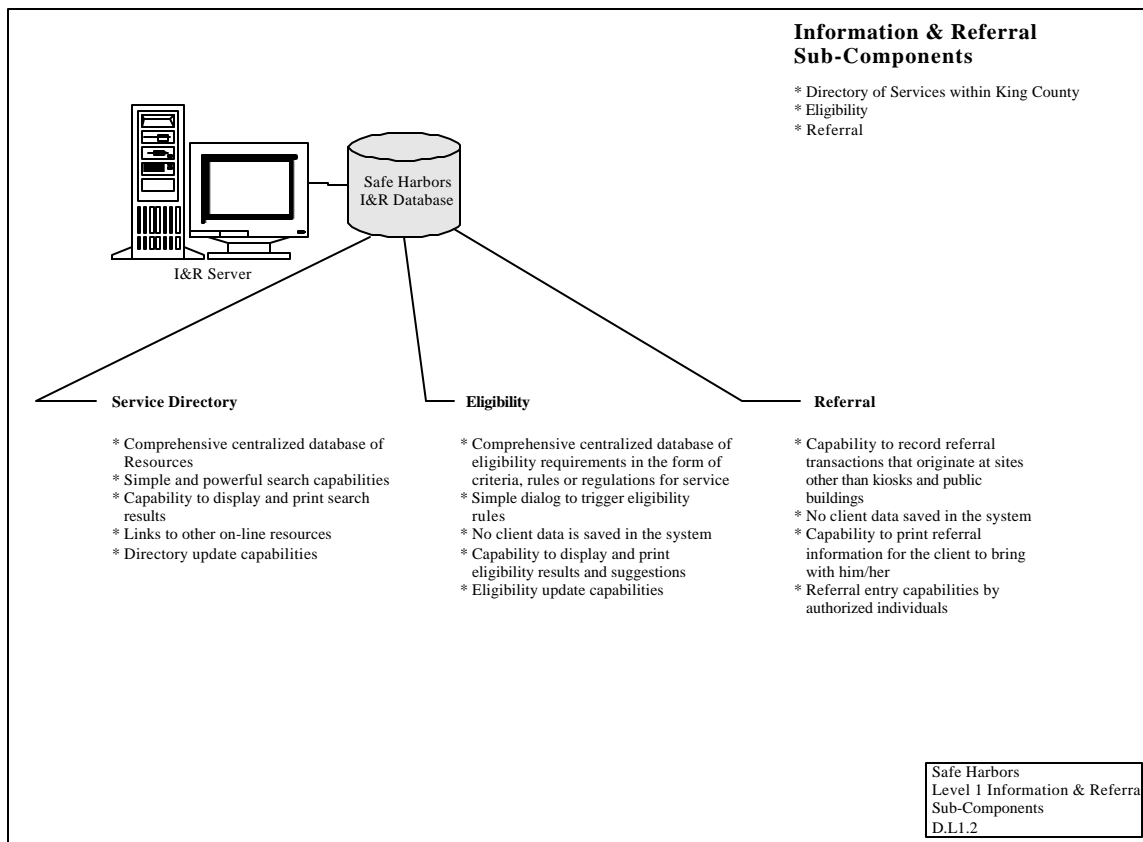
**Information & Referral Sub-Components**

* Directory of Services within King County
* Eligibility
* Referral

Safe Harbors I&R Database

I&R Server

**Service Directory**

* Comprehensive centralized database of Resources
* Simple and powerful search capabilities
* Capability to display and print search results
* Links to other on-line resources
* Directory update capabilities

**Eligibility**

* Comprehensive centralized database of eligibility requirements in the form of criteria, rules or regulations for service
* Simple dialog to trigger eligibility rules
* No client data is saved in the system
* Capability to display and print eligibility results and suggestions
* Eligibility update capabilities

**Referral**

* Capability to record referral transactions that originate at sites other than kiosks and public buildings
* No client data saved in the system
* Capability to print referral information for the client to bring with him/her
* Referral entry capabilities by authorized individuals

Safe Harbors
Level 1 Information & Referra
Sub-Components
D.L1.2